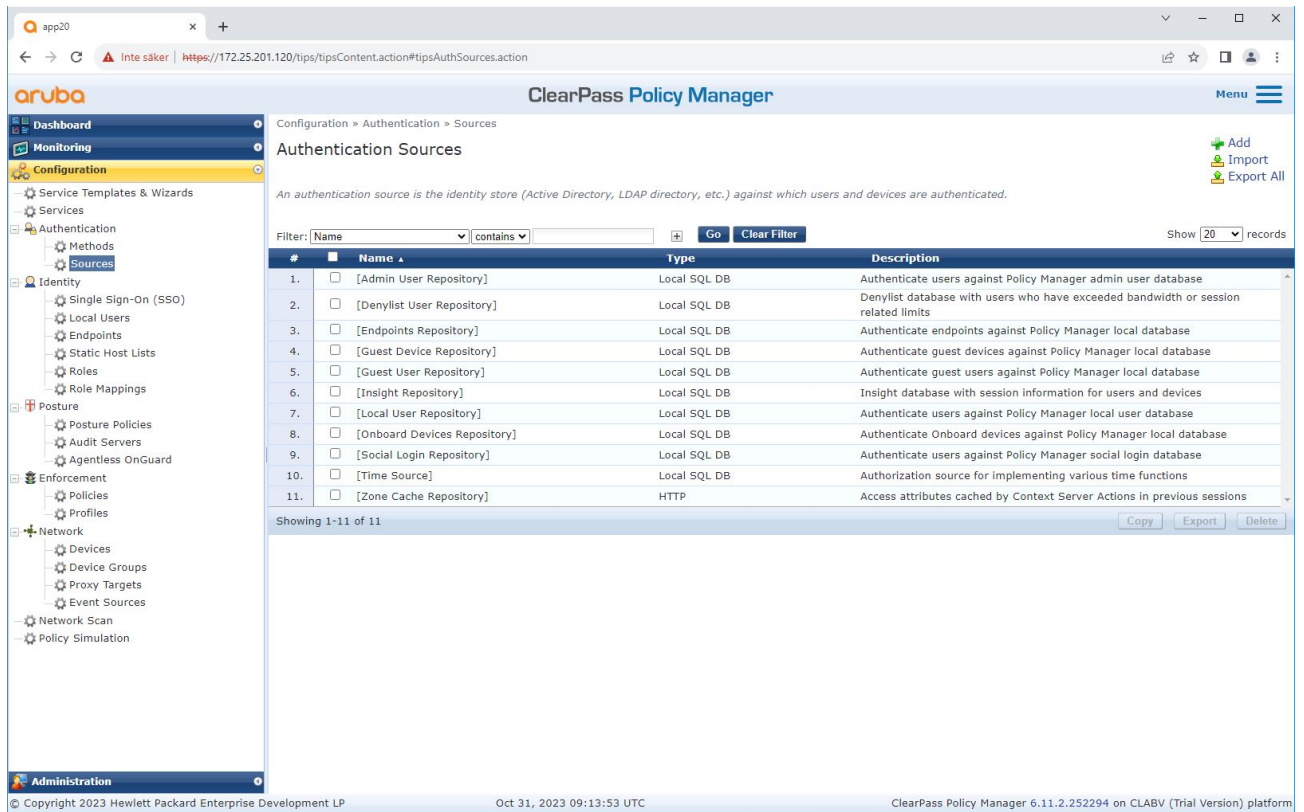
app20 × +

Inte säker | https://172.25.201.120/tips/tipsContent.action#tipsAuthSources.action

aruba ClearPass Policy Manager Menu

Dashboard
Monitoring
Configuration
Service Templates & Wizards
Services
Authentication
Methods
Sources
Identity
Single Sign-On (SSO)
Local Users
Endpoints
Static Host Lists
Roles
Role Mappings
Posture
Posture Policies
Audit Servers
Agentless OnGuard
Enforcement
Policies
Profiles
Network
Devices
Device Groups
Proxy Targets
Event Sources
Network Scan
Policy Simulation
Administration

Configuration » Authentication » Sources

Authentication Sources

Add
Import
Export All

An authentication source is the identity store (Active Directory, LDAP directory, etc.) against which users and devices are authenticated.

Filter: Name contains Go Clear Filter Show 20 records

| # | | Name ▲ | Type | Description |
|---|---|---|---|---|
| 1. | ☐ | [Admin User Repository] | Local SQL DB | Authenticate users against Policy Manager admin user database |
| 2. | ☐ | [Denylist User Repository] | Local SQL DB | Denylist database with users who have exceeded bandwidth or session related limits |
| 3. | ☐ | [Endpoints Repository] | Local SQL DB | Authenticate endpoints against Policy Manager local database |
| 4. | ☐ | [Guest Device Repository] | Local SQL DB | Authenticate guest devices against Policy Manager local database |
| 5. | ☐ | [Guest User Repository] | Local SQL DB | Authenticate guest users against Policy Manager local database |
| 6. | ☐ | [Insight Repository] | Local SQL DB | Insight database with session information for users and devices |
| 7. | ☐ | [Local User Repository] | Local SQL DB | Authenticate users against Policy Manager local user database |
| 8. | ☐ | [Onboard Devices Repository] | Local SQL DB | Authenticate Onboard devices against Policy Manager local database |
| 9. | ☐ | [Social Login Repository] | Local SQL DB | Authenticate users against Policy Manager social login database |
| 10. | ☐ | [Time Source] | Local SQL DB | Authorization source for implementing various time functions |
| 11. | ☐ | [Zone Cache Repository] | HTTP | Access attributes cached by Context Server Actions in previous sessions |

Showing 1-11 of 11 Copy Export Delete

© Copyright 2023 Hewlett Packard Enterprise Development LP Oct 31, 2023 09:13:53 UTC ClearPass Policy Manager 6.11.2.252294 on CLABV (Trial Version) platform